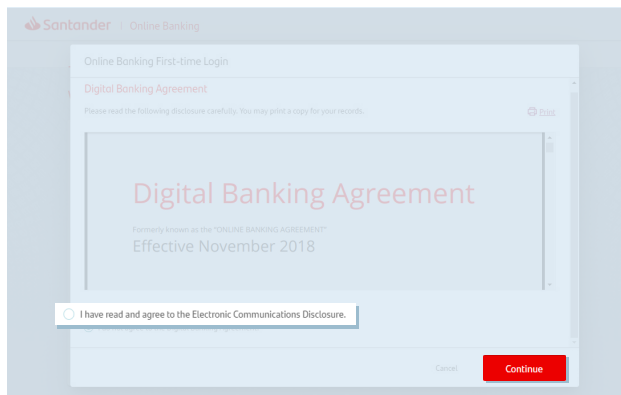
Santander | Online Banking

Online Banking First-time Login

Digital Banking Agreement

Please read the following disclosure carefully. You may print a copy for your records.

Print

Digital Banking Agreement

Formerly known as the "ONLINE BANKING AGREEMENT"

Effective November 2018

I have read and agree to the Electronic Communications Disclosure.

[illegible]

Cancel

Continue